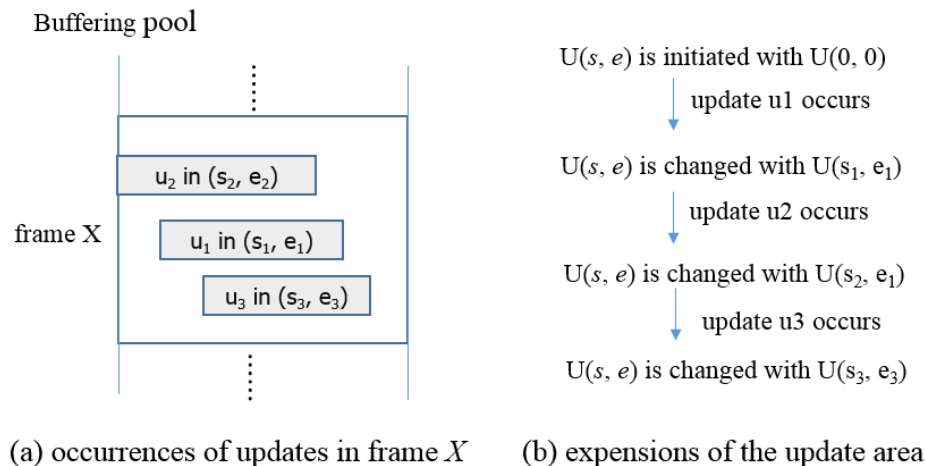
Buffering pool

frame X

$u_2$ in ($s_2$, $e_2$)

$u_1$ in ($s_1$, $e_1$)

$u_3$ in ($s_3$, $e_3$)

U($s$, $e$) is initiated with U(0, 0)

update u1 occurs

U($s$, $e$) is changed with U($s_1$, $e_1$)

update u2 occurs

U($s$, $e$) is changed with U($s_2$, $e_1$)

update u3 occurs

U($s$, $e$) is changed with U($s_3$, $e_3$)

(a) occurrences of updates in frame $X$

(b) expensions of the update area